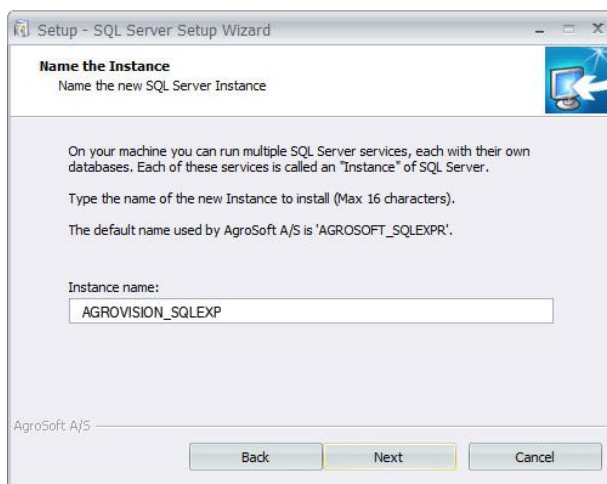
Setup - SQL Server Setup Wizard

Name the Instance
Name the new SQL Server Instance

On your machine you can run multiple SQL Server services, each with their own databases. Each of these services is called an "Instance" of SQL Server.

Type the name of the new Instance to install (Max 16 characters).

The default name used by AgroSoft A/S is 'AGROSOFT_SQLEXPR'.

Instance name:

AGROVISION_SQLEXP

AgroSoft A/S

Back

Next

Cancel